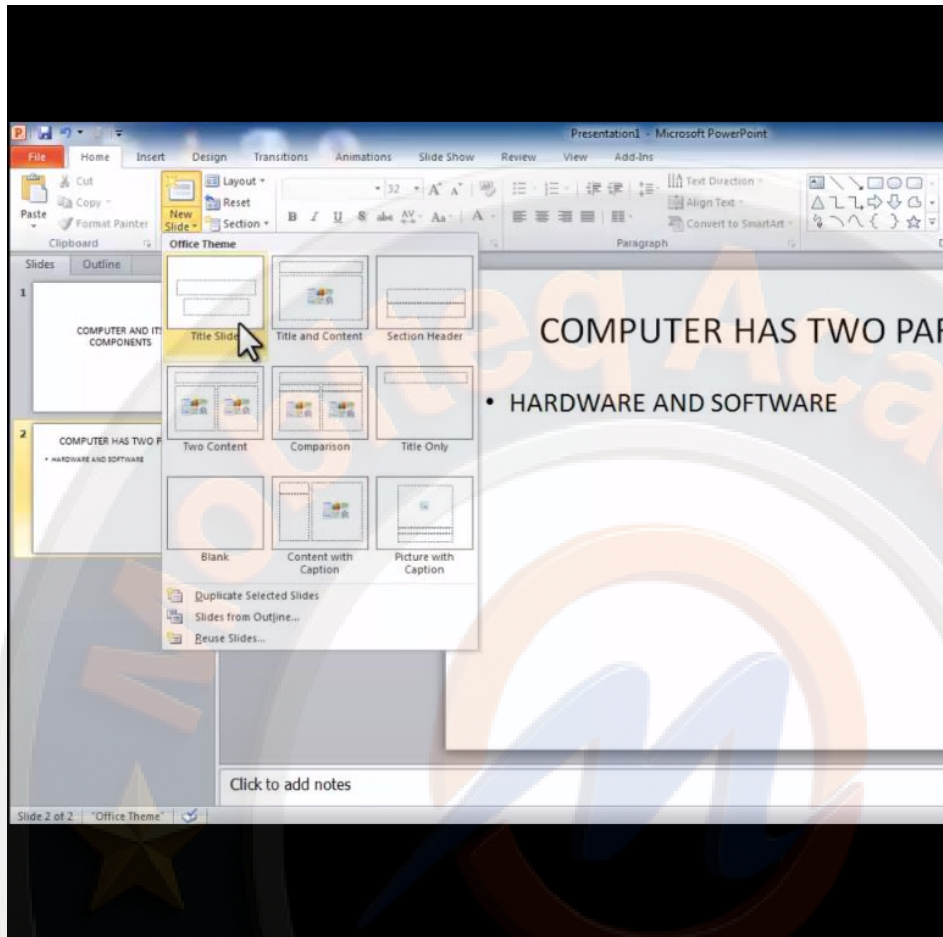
Presentation1 - Microsoft PowerPoint

File Home Insert Design Transitions Animations Slide Show Review View Add-Ins

Cut
Copy
Paste
Format Painter
Clipboard
New Slide
Layout
Reset
Section
32
Text Direction
Align Text
Convert to SmartArt
Paragraph

Slides Outline

Office Theme

1
COMPUTER AND IT COMPONENTS

2
COMPUTER HAS TWO P
• HARDWARE AND SOFTWARE

Title Slide
Title and Content
Section Header
Two Content
Comparison
Title Only
Blank
Content with Caption
Picture with Caption

Duplicate Selected Slides
Slides from Outline...
Reuse Slides...

COMPUTER HAS TWO PAR

• HARDWARE AND SOFTWARE

Click to add notes

Slide 2 of 2 "Office Theme"